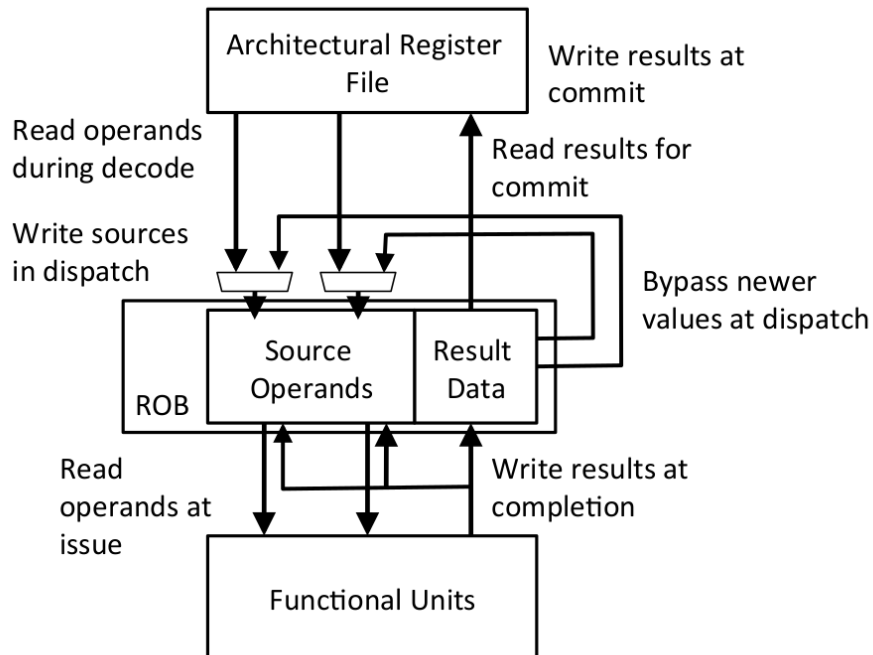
Architectural Register File

Write results at commit

Read operands during decode

Read results for commit

Write sources in dispatch

Bypass newer values at dispatch

Source Operands

Result Data

ROB

Read operands at issue

Write results at completion

Functional Units